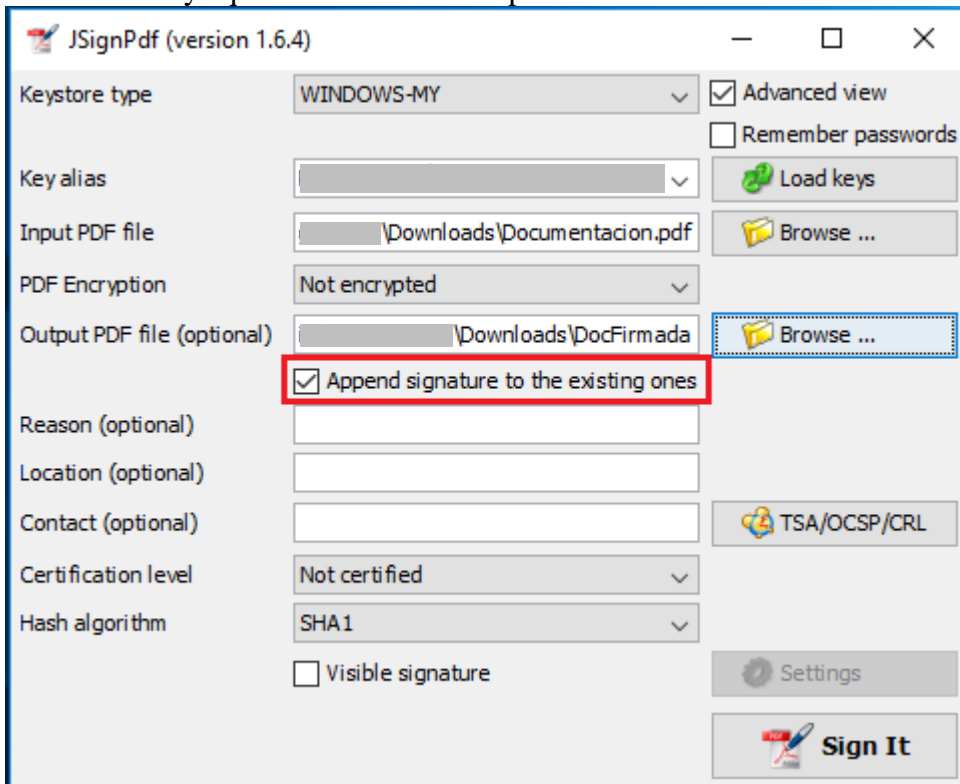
JSignPdf (version 1.6.4)

Keystore type
WINDOWS-MY
Advanced view
Remember passwords
Key alias
Load keys
Input PDF file
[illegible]\Downloads\Documentacion.pdf
Browse ...
PDF Encryption
Not encrypted
Output PDF file (optional)
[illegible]\Downloads\DocFirmada
Browse ...
Append signature to the existing ones
Reason (optional)
Location (optional)
Contact (optional)
TSA/OCSP/CRL
Certification level
Not certified
Hash algorithm
SHA1
Visible signature
Settings
Sign It